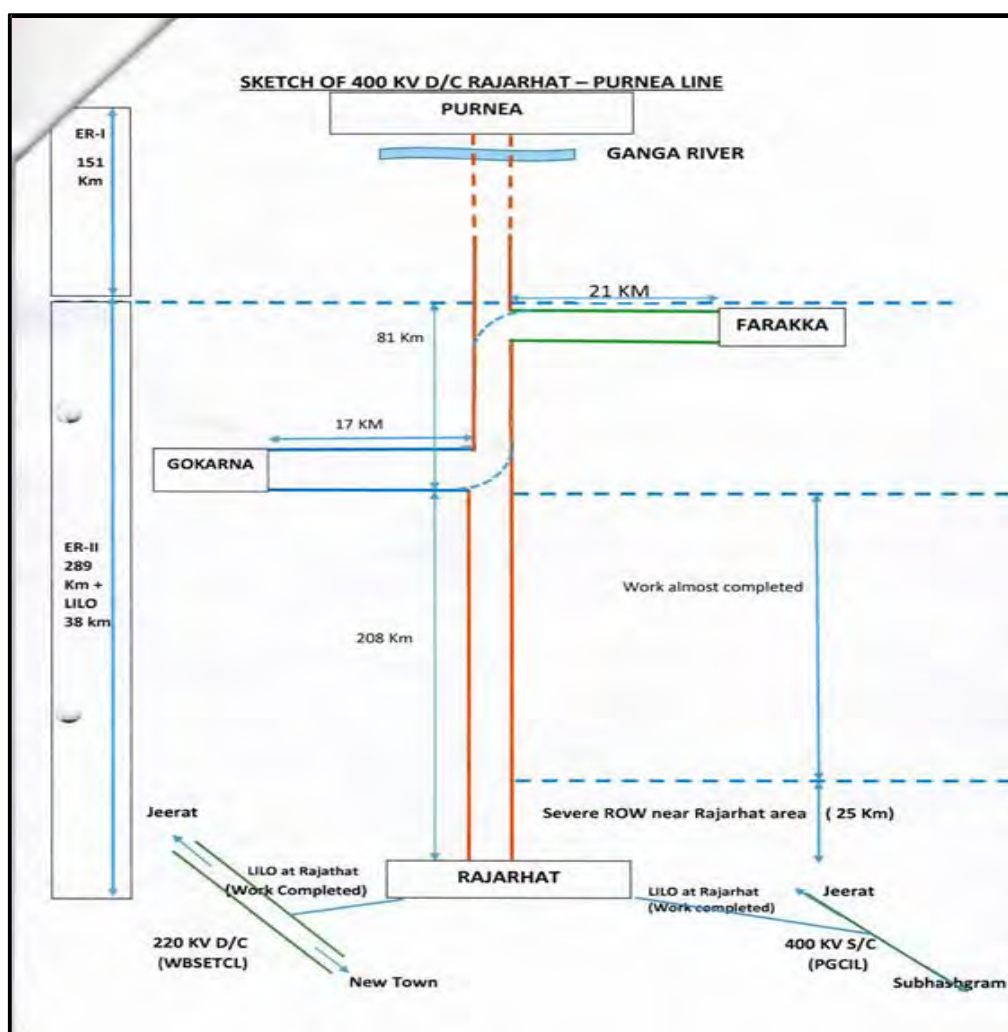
SKETCH OF 400 KV D/C RAJARHAT – PURNEA LINE

PURNEA

GANGA RIVER

ER-I
151
Km

21 KM

FARAKKA

81 Km

17 KM

GOKARNA

ER-II
289
Km +
LILO
38 km

Work almost completed

208 Km

Jeerat

Severe ROW near Rajarhat area ( 25 Km)

LILO at Rajathat
(Work Completed)

RAJARHAT

LILO at Rajarhat
(Work completed)

Jeerat

220 KV D/C
(WBSETCL)

400 KV S/C
(PGCIL)

New Town

Subhashgram